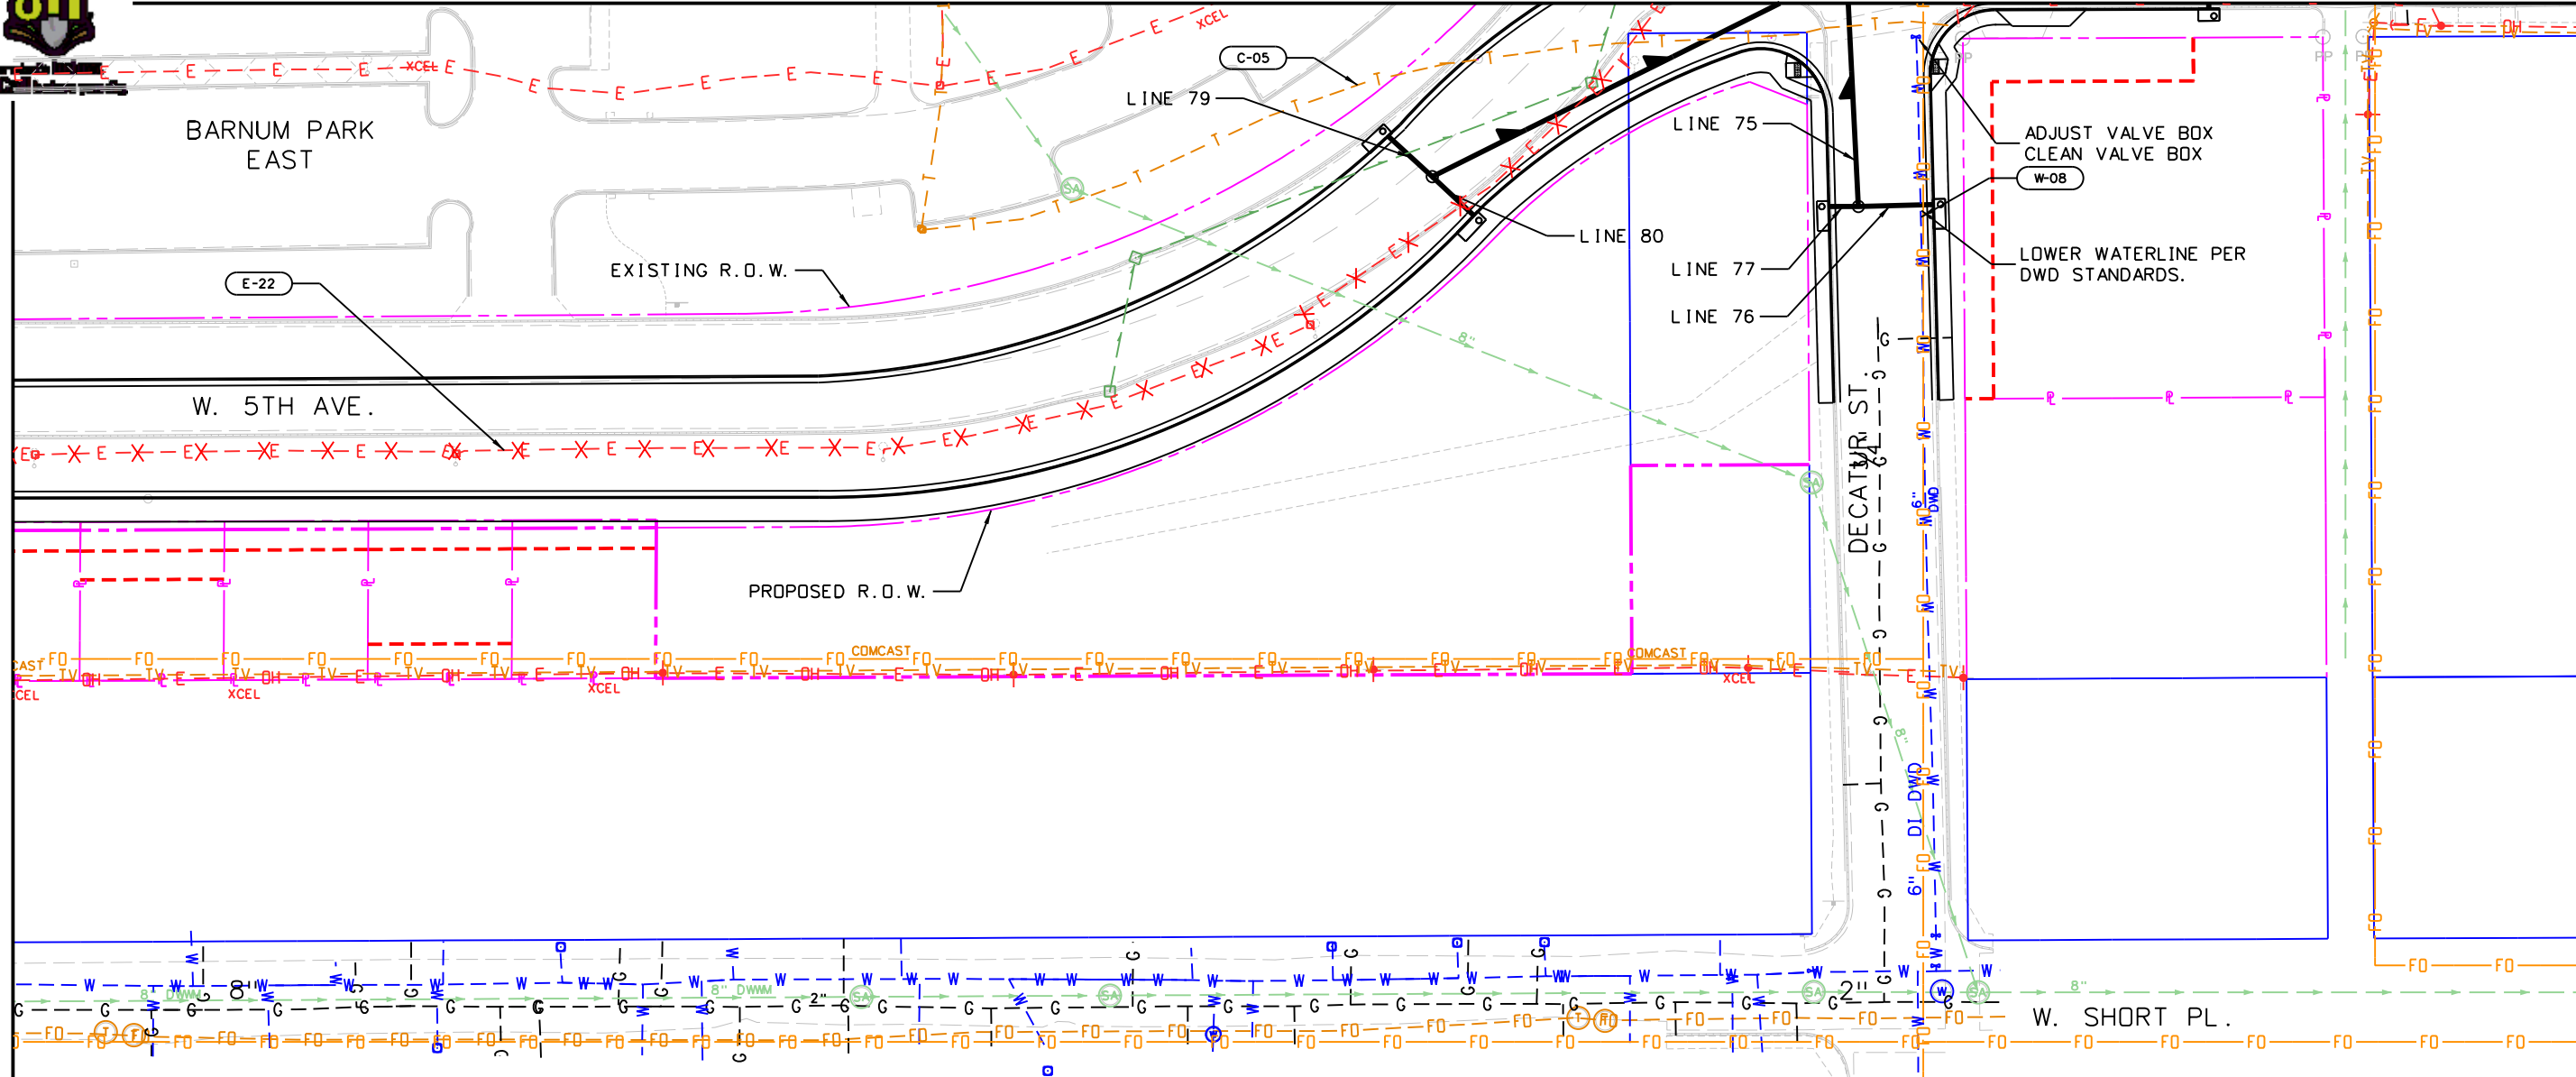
BARNUM PARK
EAST

C-05

LINE 79

LINE 75

ADJUST VALVE BOX
CLEAN VALVE BOX

W-08

LINE 80

LINE 77

LOWER WATERLINE PER
DWD STANDARDS.

LINE 76

EXISTING R.O.W.

E-22

W. 5TH AVE.

DECATUR ST.

PROPOSED R.O.W.

COMCAST

COMCAST

XCEL

XCEL

XCEL

XCEL

8" DWM

W. SHORT PL.